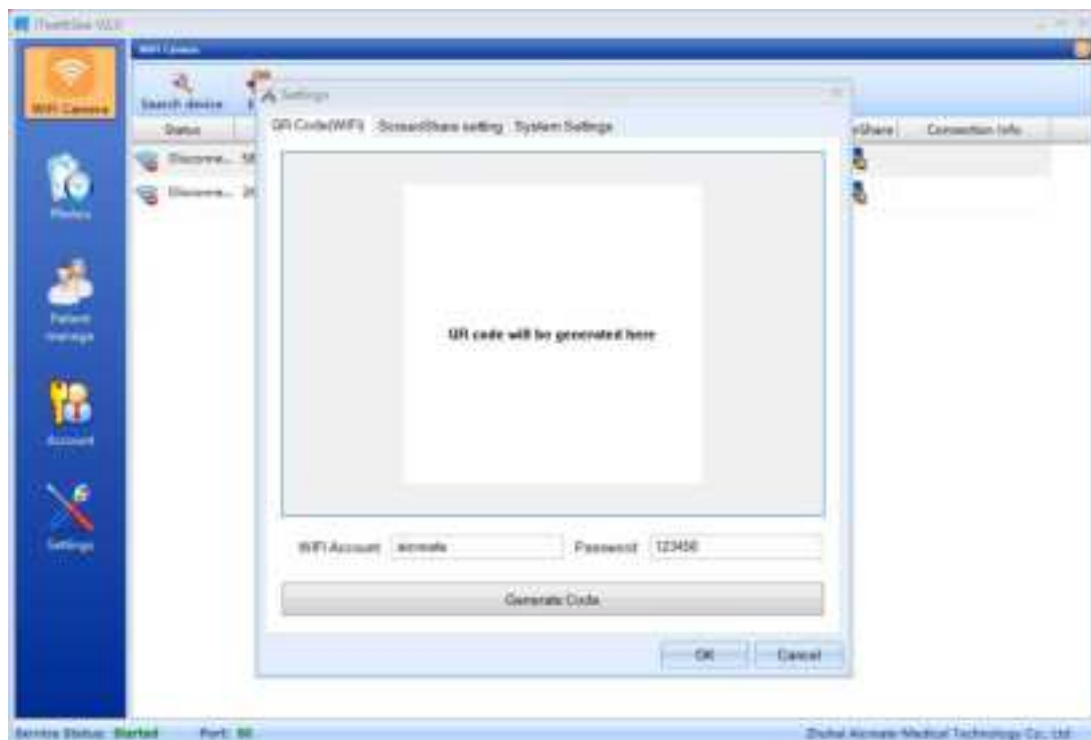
iToothSee V1.0

WiFi Camera

Search device

Status

Disconne... 58

Disconne... 20

eShare

Connection Info

WiFi Camera

Photos

Patient manage

Account

Settings

Settings

QR Code(WiFi) ScreenShare setting System Settings

QR code will be generated here

WiFi Account aicmate

Password 123456

Generate Code

OK

Cancel

Service Status: Started Port: 80

Zhuhai Aicmate Medical Technology Co., Ltd